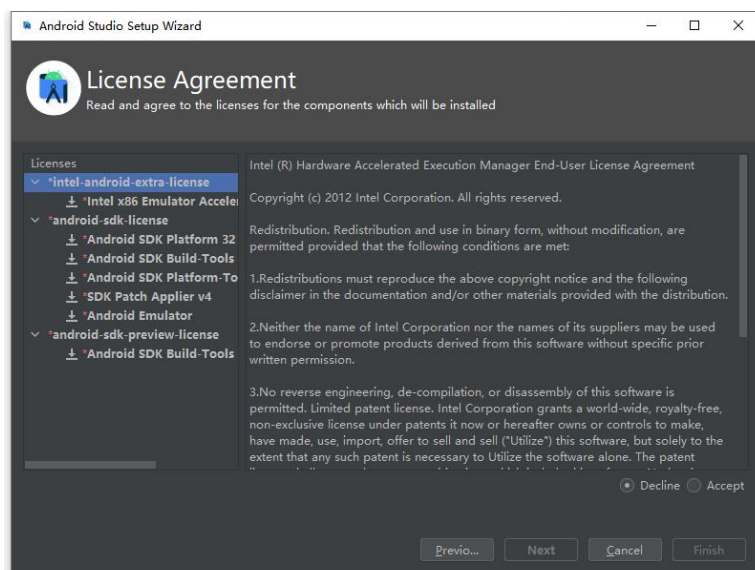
Android Studio Setup Wizard

License Agreement
Read and agree to the licenses for the components which will be installed

Licenses
*intel-android-extra-license
*Intel x86 Emulator Acceler
*android-sdk-license
*Android SDK Platform 32
*Android SDK Build-Tools
*Android SDK Platform-To
*SDK Patch Applier v4
*Android Emulator
*android-sdk-preview-license
*Android SDK Build-Tools

Intel (R) Hardware Accelerated Execution Manager End-User License Agreement

Copyright (c) 2012 Intel Corporation. All rights reserved.

Redistribution. Redistribution and use in binary form, without modification, are permitted provided that the following conditions are met:

1.Redistributions must reproduce the above copyright notice and the following disclaimer in the documentation and/or other materials provided with the distribution.

2.Neither the name of Intel Corporation nor the names of its suppliers may be used to endorse or promote products derived from this software without specific prior written permission.

3.No reverse engineering, de-compilation, or disassembly of this software is permitted. Limited patent license. Intel Corporation grants a world-wide, royalty-free, non-exclusive license under patents it now or hereafter owns or controls to make, have made, use, import, offer to sell and sell ("Utilize") this software, but solely to the extent that any such patent is necessary to Utilize the software alone. The patent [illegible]

Decline Accept

Previo... Next Cancel Finish